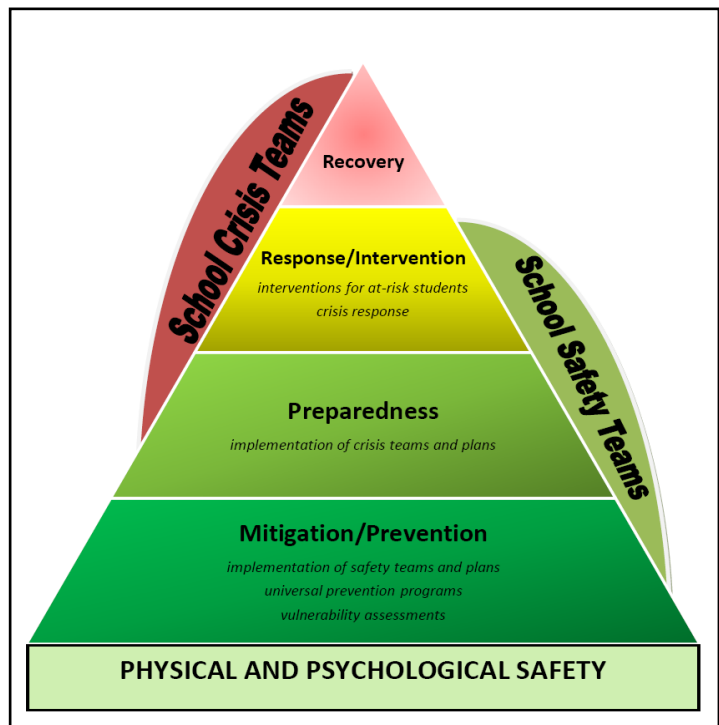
School Crisis Teams

Recovery

Response/Intervention

interventions for at-risk students
crisis response

School Safety Teams

Preparedness

implementation of crisis teams and plans

Mitigation/Prevention

implementation of safety teams and plans
universal prevention programs
vulnerability assessments

PHYSICAL AND PSYCHOLOGICAL SAFETY